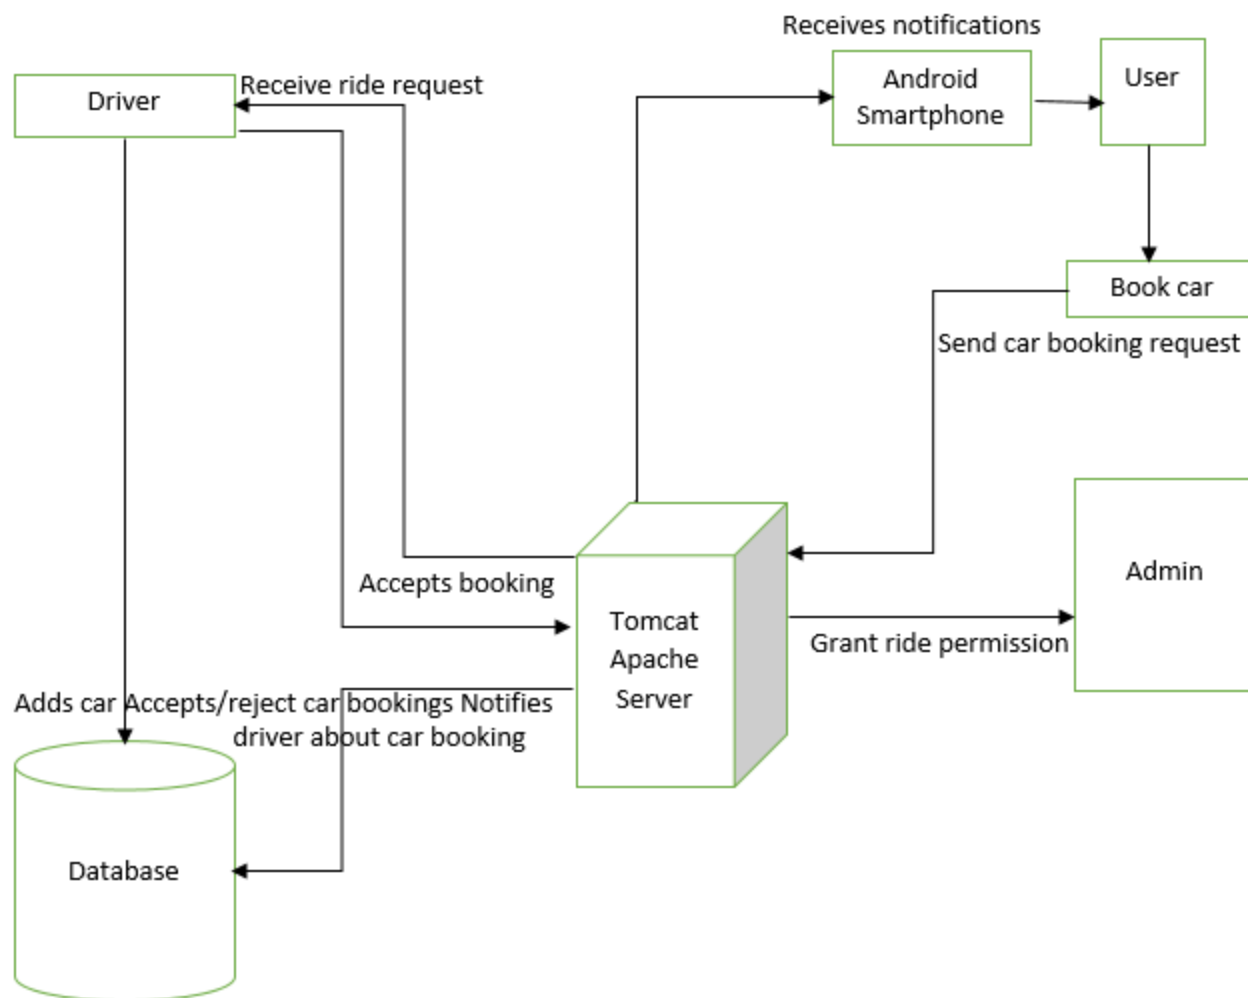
Receives notifications

Driver

Receive ride request

Android Smartphone

User

Book car

Send car booking request

Admin

Accepts booking

Tomcat Apache Server

Grant ride permission

Adds car Accepts/reject car bookings Notifies driver about car booking

Database